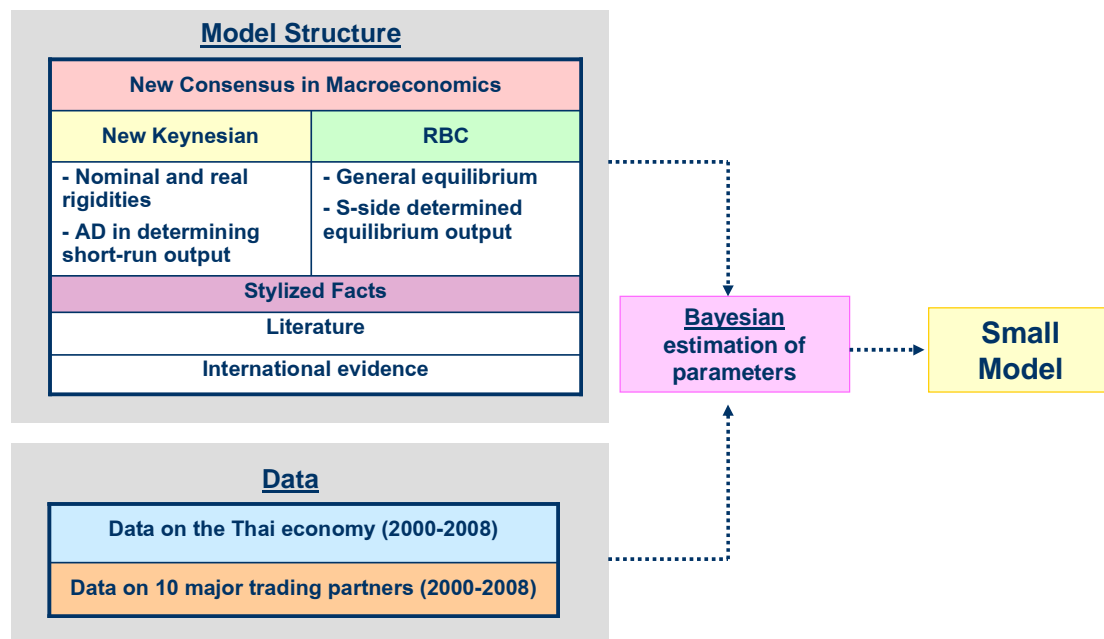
Model Structure

New Consensus in Macroeconomics

| New Keynesian | RBC |
|---|---|
| - Nominal and real rigidities<br>- AD in determining short-run output | - General equilibrium<br>- S-side determined equilibrium output |

Stylized Facts

Literature

International evidence

Bayesian estimation of parameters

Small Model

Data

Data on the Thai economy (2000-2008)

Data on 10 major trading partners (2000-2008)